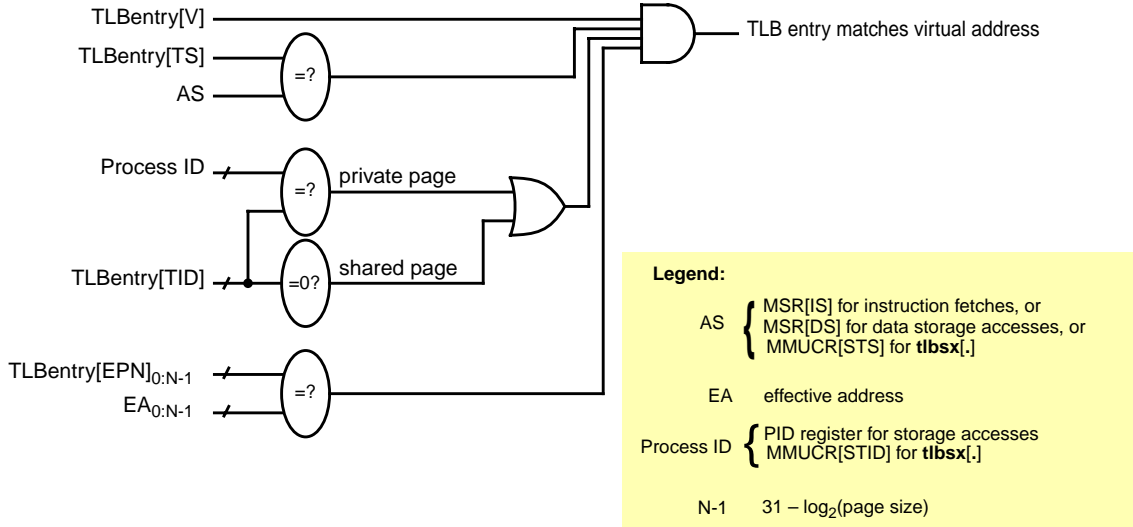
TLBentry[V]

TLBentry[TS]

AS

=?

TLB entry matches virtual address

Process ID

=?

private page

TLBentry[TID]

=0?

shared page

TLBentry[EPN]$_{0:N-1}$

EA$_{0:N-1}$

=?

Legend:

AS MSR[IS] for instruction fetches, or MSR[DS] for data storage accesses, or MMUCR[STS] for **tlbsx**[**.**]

EA effective address

Process ID PID register for storage accesses MMUCR[STID] for **tlbsx**[**.**]

N-1 31 – $\log_2$(page size)